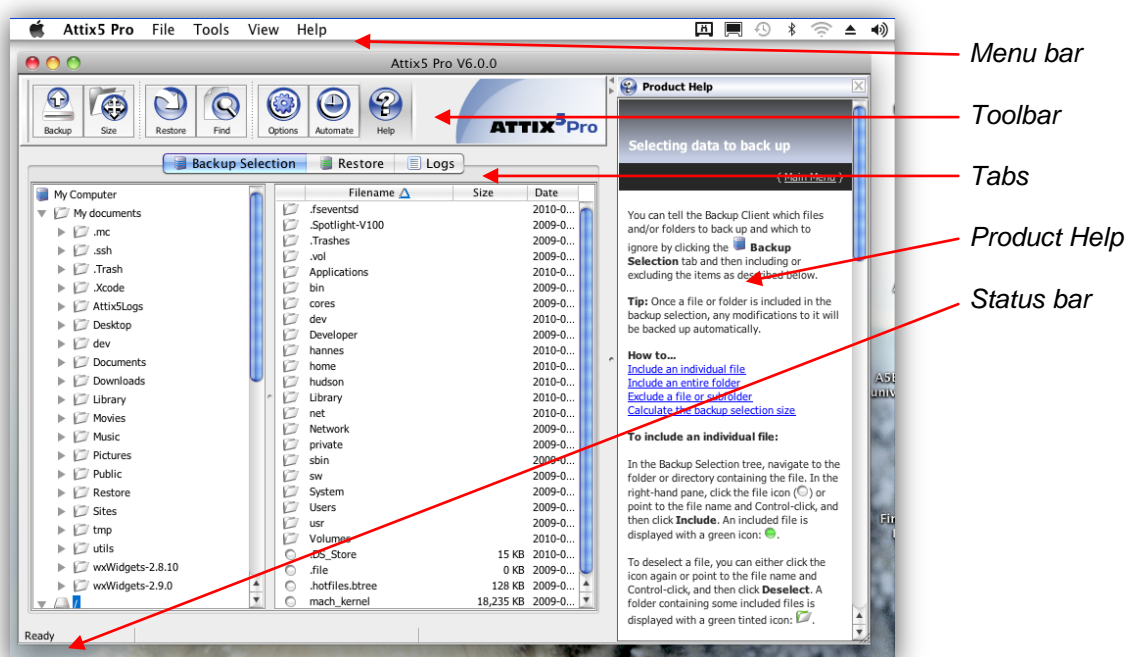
Attix5 Pro File Tools View Help

Menu bar

Attix5 Pro V6.0.0

Backup Size Restore Find Options Automate Help

ATTIX5 Pro

Toolbar

Backup Selection Restore Logs

Tabs

My Computer
My documents
.mc
.ssh
.Trash
.Xcode
Attix5Logs
Desktop
dev
Documents
Downloads
Library
Movies
Music
Pictures
Public
Restore
Sites
tmp
utils
wxWidgets-2.8.10
wxWidgets-2.9.0
/

| Filename | Size | Date |
|---|---|---|
| .fseventsd | | 2010-0... |
| .Spotlight-V100 | | 2009-0... |
| .Trashes | | 2009-0... |
| .vol | | 2009-0... |
| Applications | | 2010-0... |
| bin | | 2009-0... |
| cores | | 2009-0... |
| dev | | 2010-0... |
| Developer | | 2009-0... |
| hannes | | 2010-0... |
| home | | 2010-0... |
| hudson | | 2010-0... |
| Library | | 2010-0... |
| net | | 2010-0... |
| Network | | 2009-0... |
| private | | 2009-0... |
| sbin | | 2009-0... |
| sw | | 2009-0... |
| System | | 2009-0... |
| Users | | 2009-0... |
| usr | | 2009-0... |
| Volumes | | 2010-0... |
| .DS_Store | 15 KB | 2010-0... |
| .file | 0 KB | 2009-0... |
| .hotfiles.btree | 128 KB | 2009-0... |
| mach_kernel | 18,235 KB | 2009-0... |

Ready

Product Help

Selecting data to back up

( Main Menu )

You can tell the Backup Client which files and/or folders to back up and which to ignore by clicking the Backup Selection tab and then including or excluding the items as described below.

Tip: Once a file or folder is included in the backup selection, any modifications to it will be backed up automatically.

How to...
Include an individual file
Include an entire folder
Exclude a file or subfolder
Calculate the backup selection size

To include an individual file:

In the Backup Selection tree, navigate to the folder or directory containing the file. In the right-hand pane, click the file icon or point to the file name and Control-click, and then click Include. An included file is displayed with a green icon: .

To deselect a file, you can either click the icon again or point to the file name and Control-click, and then click Deselect. A folder containing some included files is displayed with a green tinted icon: .

Product Help

Status bar